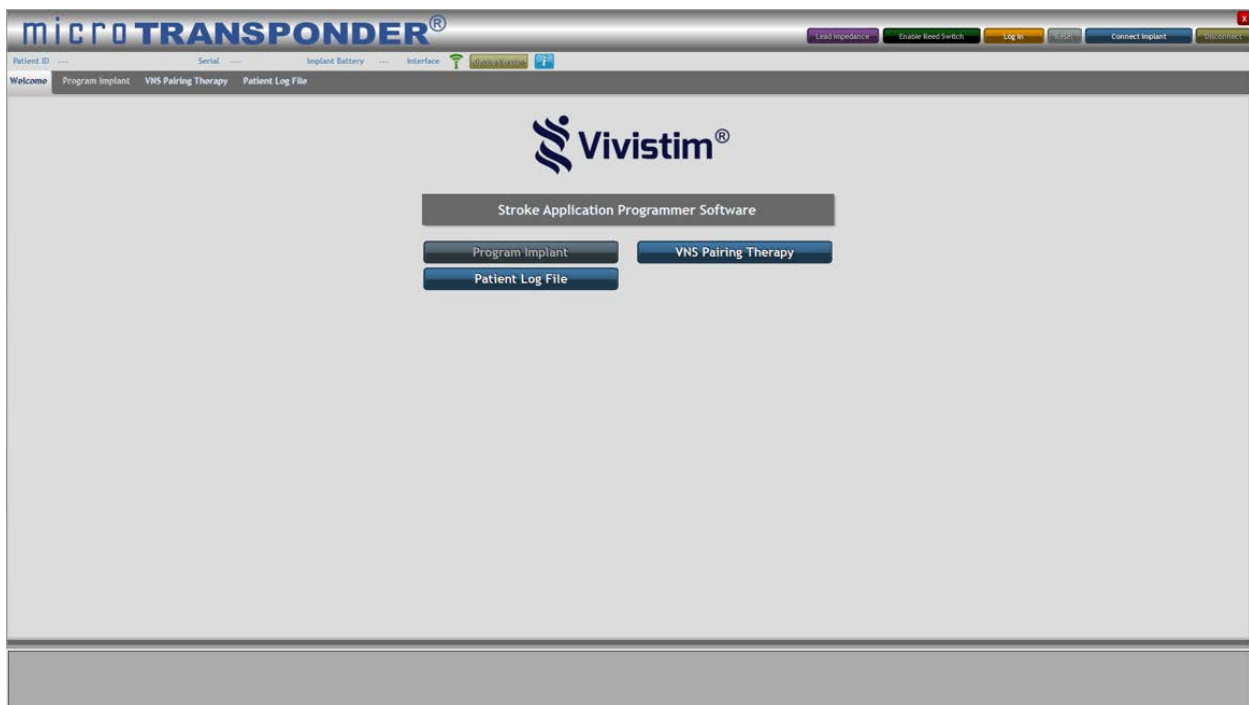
microTRANSPONDER®

Lead Impedance | Enable Reed Switch | Log In | Reset | Connect Implant | Disconnect

x

Patient ID --- Serial --- Implant Battery --- Interface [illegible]

Welcome | Program Implant | VNS Pairing Therapy | Patient Log File

Vivistim®

Stroke Application Programmer Software

Program Implant

VNS Pairing Therapy

Patient Log File